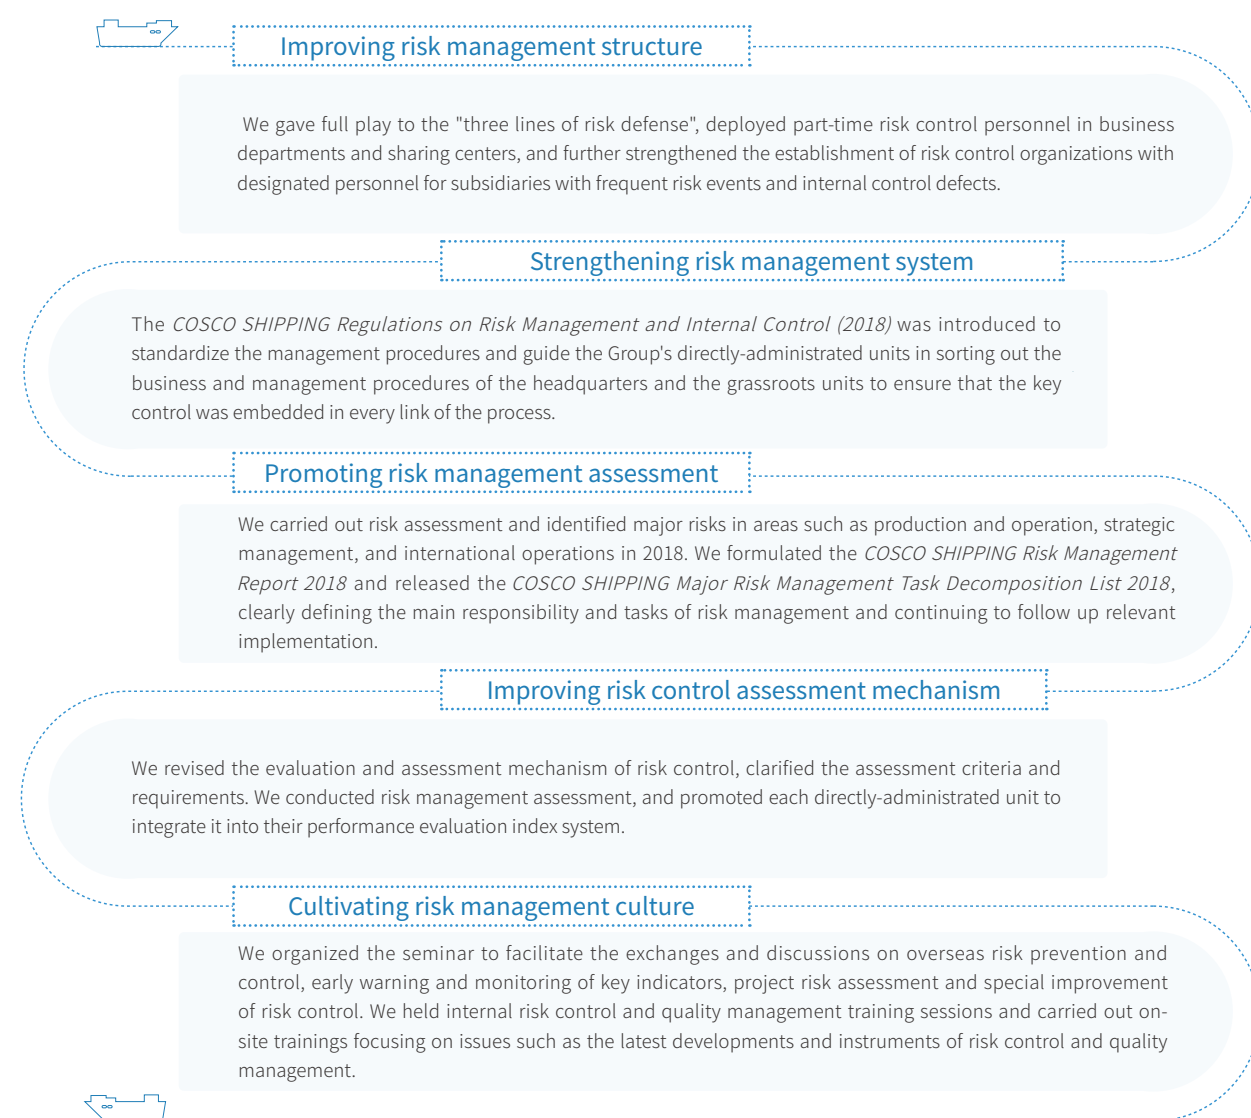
Improving risk management structure

We gave full play to the "three lines of risk defense", deployed part-time risk control personnel in business departments and sharing centers, and further strengthened the establishment of risk control organizations with designated personnel for subsidiaries with frequent risk events and internal control defects.

Strengthening risk management system

The COSCO SHIPPING Regulations on Risk Management and Internal Control (2018) was introduced to standardize the management procedures and guide the Group's directly-administrated units in sorting out the business and management procedures of the headquarters and the grassroots units to ensure that the key control was embedded in every link of the process.

Promoting risk management assessment

We carried out risk assessment and identified major risks in areas such as production and operation, strategic management, and international operations in 2018. We formulated the COSCO SHIPPING Risk Management Report 2018 and released the COSCO SHIPPING Major Risk Management Task Decomposition List 2018, clearly defining the main responsibility and tasks of risk management and continuing to follow up relevant implementation.

Improving risk control assessment mechanism

We revised the evaluation and assessment mechanism of risk control, clarified the assessment criteria and requirements. We conducted risk management assessment, and promoted each directly-administrated unit to integrate it into their performance evaluation index system.

Cultivating risk management culture

We organized the seminar to facilitate the exchanges and discussions on overseas risk prevention and control, early warning and monitoring of key indicators, project risk assessment and special improvement of risk control. We held internal risk control and quality management training sessions and carried out on-site trainings focusing on issues such as the latest developments and instruments of risk control and quality management.